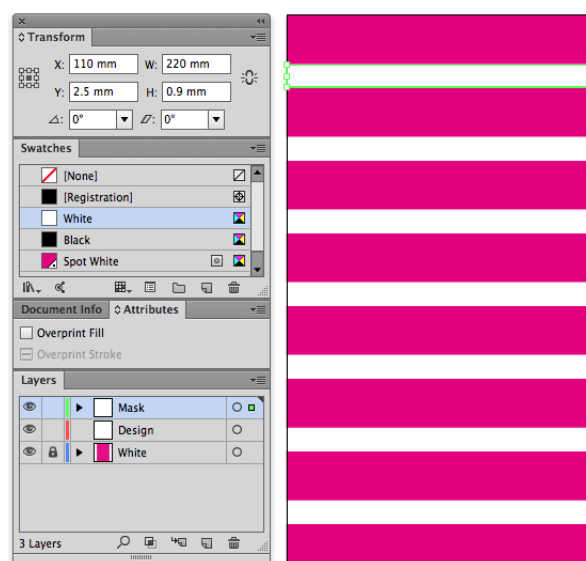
Transform

X: 110 mm
W: 220 mm
Y: 2.5 mm
H: 0.9 mm
0°
0°

Swatches

[None]
[Registration]
White
Black
Spot White

Document Info
Attributes

Overprint Fill
Overprint Stroke

Layers

Mask
Design
White

3 Layers